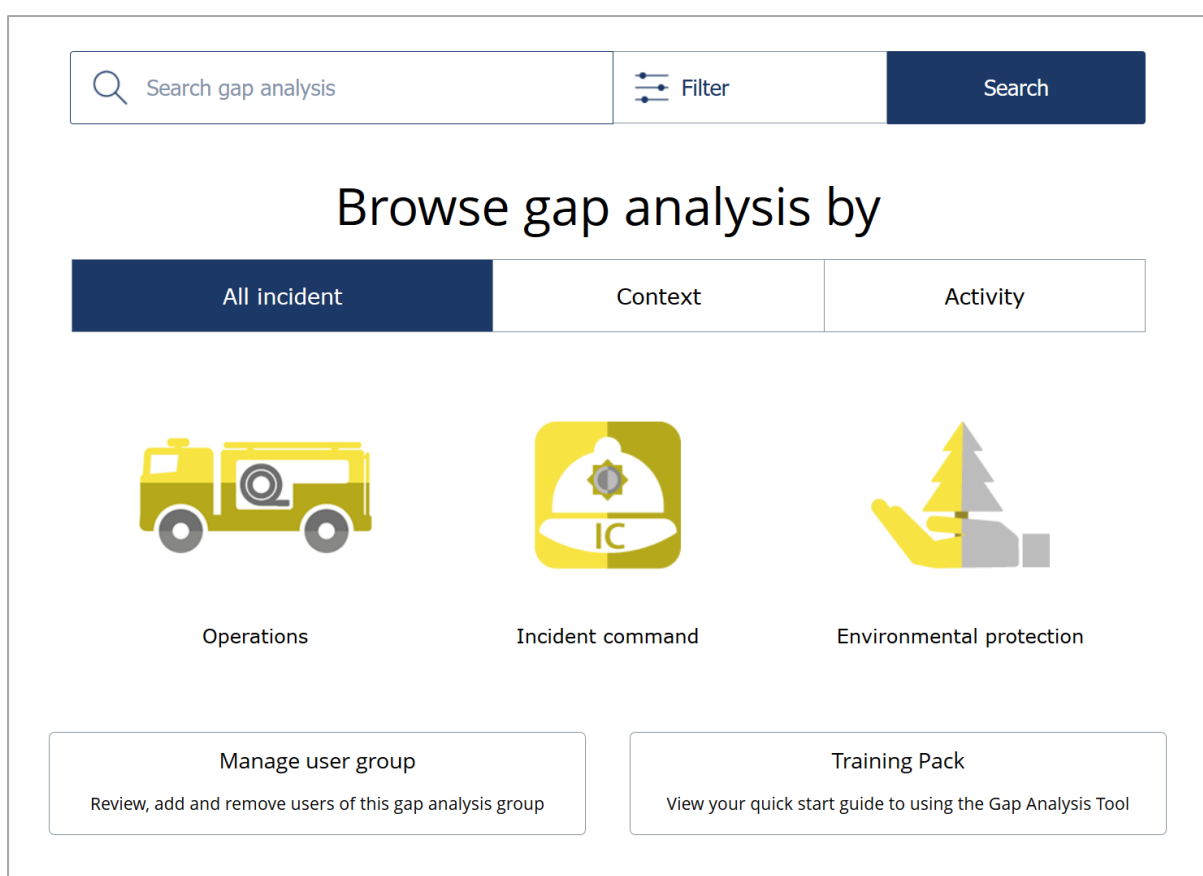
Search gap analysis

Filter

Search

Browse gap analysis by

All incident

Context

Activity

IC

Operations

Incident command

Environmental protection

Manage user group

Review, add and remove users of this gap analysis group

Training Pack

View your quick start guide to using the Gap Analysis Tool